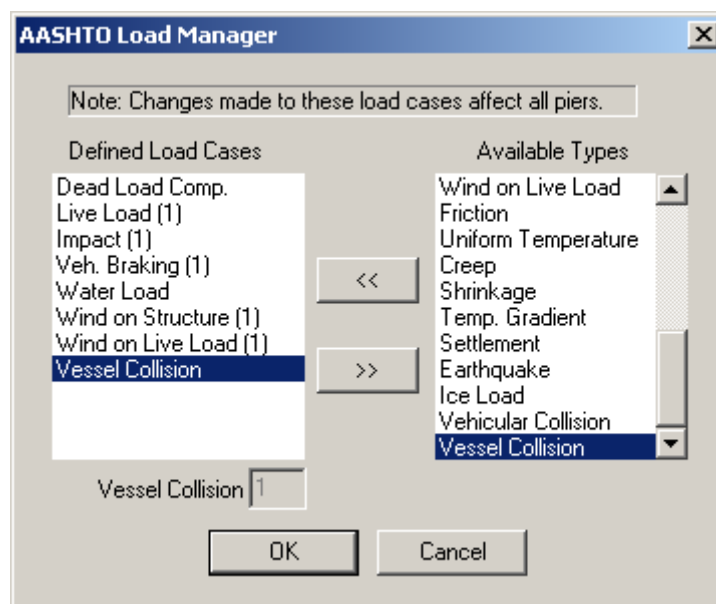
AASHTO Load Manager

Note: Changes made to these load cases affect all piers.

Defined Load Cases

Dead Load Comp.
Live Load (1)
Impact (1)
Veh. Braking (1)
Water Load
Wind on Structure (1)
Wind on Live Load (1)
Vessel Collision

<<

>>

Available Types

Wind on Live Load
Friction
Uniform Temperature
Creep
Shrinkage
Temp. Gradient
Settlement
Earthquake
Ice Load
Vehicular Collision
Vessel Collision

Vessel Collision 1

OK

Cancel